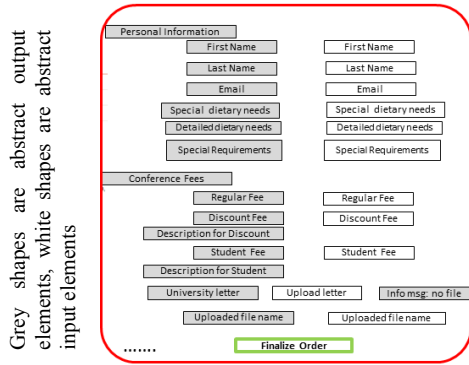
Grey shapes are abstract output elements, white shapes are abstract input elements

Personal Information
First Name
First Name
Last Name
Last Name
Email
Email
Special dietary needs
Special dietary needs
Detailed dietary needs
Detailed dietary needs
Special Requirements
Special Requirements
Conference Fees
Regular Fee
Regular Fee
Discount Fee
Discount Fee
Description for Discount
Student Fee
Student Fee
Description for Student
University letter
Upload letter
Info msg: no file
Uploaded file name
Uploaded file name
.......
Finalize Order